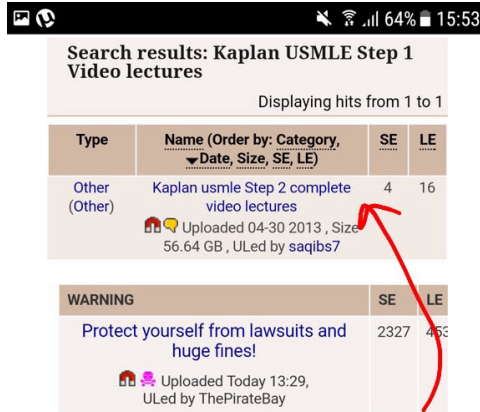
64% 15:53

Search results: Kaplan USMLE Step 1 Video lectures

Displaying hits from 1 to 1

| Type | Name (Order by: Category, Date, Size, SE, LE) | SE | LE |
|---|---|---|---|
| Other (Other) | Kaplan usmle Step 2 complete video lectures Uploaded 04-30 2013 , Size 56.64 GB , ULed by saqibs7 | 4 | 16 |

| WARNING | SE | LE |
|---|---|---|
| Protect yourself from lawsuits and huge fines! Uploaded Today 13:29, ULed by ThePirateBay | 2327 | 45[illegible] |